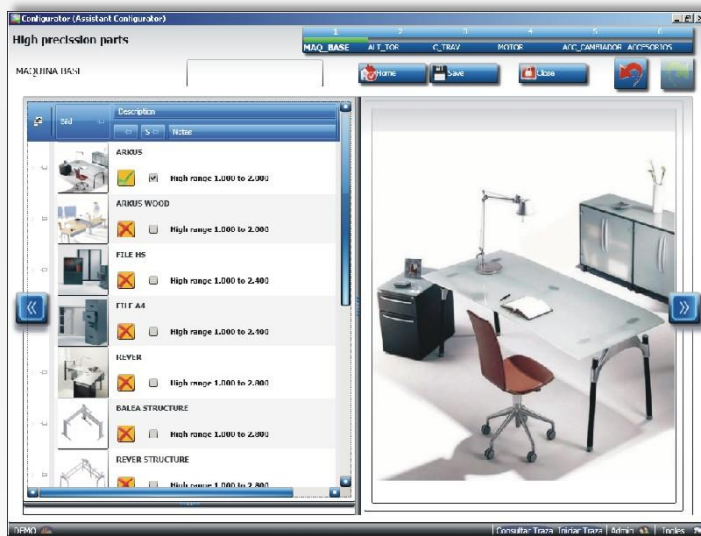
Configurator (Assistant Configurator)

High precission parts

1 2 3 4 5 6
MAQ_BASE ALT_TOR C_TRAV MOTOR ACC_CAMBIADOR ACCESORIOS

MAQUINA BASE

Home Save Close

Std Description
S Notes

ARKUS
High range 1.000 to 2.000

ARKUS WOOD
High range 1.000 to 2.000

FILE HS
High range 1.000 to 2.400

FILE A4
High range 1.000 to 2.400

REVER
High range 1.000 to 2.800

BALEA STRUCTURE
High range 1.000 to 2.800

REVER STRUCTURE
High range 1.000 to 2.800

DEMO

Consultar Traza Iniciar Traza Admin Tools